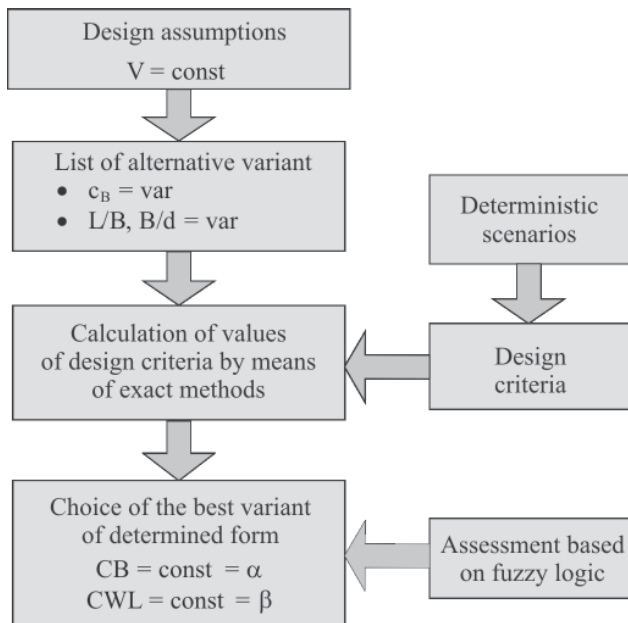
Design assumptions
V = const

List of alternative variant
- $c_B$ = var
- L/B, B/d = var

Deterministic scenarios

Calculation of values of design criteria by means of exact methods

Design criteria

Choice of the best variant of determined form
CB = const = α
CWL = const = β

Assessment based on fuzzy logic